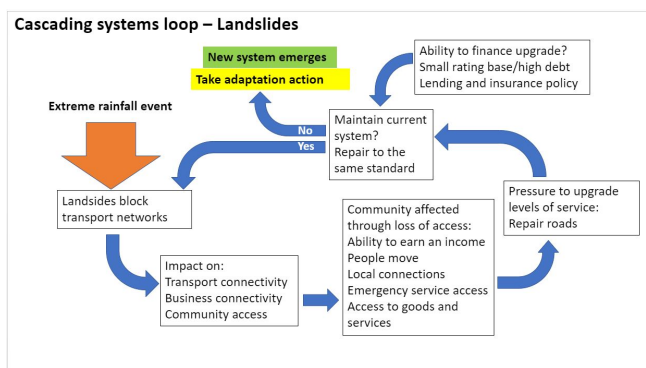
Cascading systems loop – Landslides

New system emerges

Take adaptation action

Ability to finance upgrade?
Small rating base/high debt
Lending and insurance policy

Extreme rainfall event

No

Yes

Maintain current system?
Repair to the same standard

Landsides block transport networks

Pressure to upgrade levels of service:
Repair roads

Community affected through loss of access:
Ability to earn an income
People move
Local connections
Emergency service access
Access to goods and services

Impact on:
Transport connectivity
Business connectivity
Community access